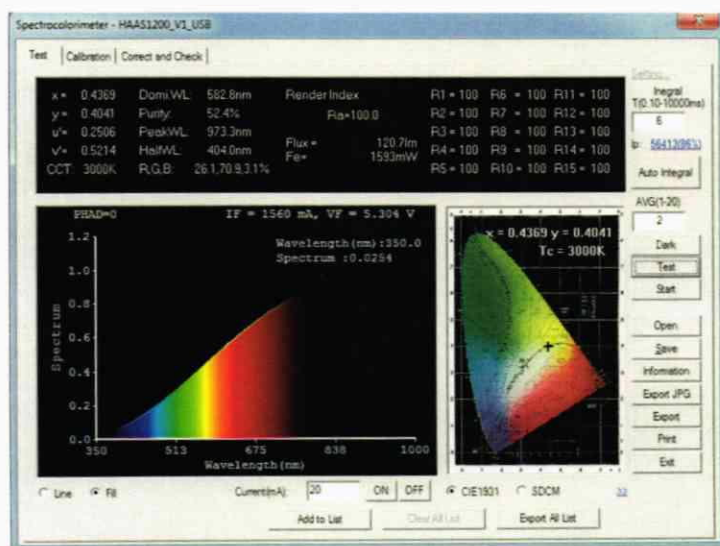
Spectrocolorimeter - HAAS1200_V1_USB

Test | Calibration | Correct and Check

x= 0.4369 Domi.WL: 582.8nm
y= 0.4041 Purity: 52.4%
u'= 0.2506 PeakWL: 973.3nm
v'= 0.5214 HalfWL: 404.0nm
CCT: 3000K R.G.B: 26.1,70.9,3.1%

Render Index
Ra=100.0

Flux= 120.7lm
Fe= 1593mW

R1=100 R6 = 100 R11=100
R2=100 R7 = 100 R12=100
R3=100 R8 = 100 R13=100
R4=100 R9 = 100 R14=100
R5=100 R10=100 R15=100

Setting...
Integral
T(0.10-10000ms)
6
Ip: 56413(86%)
Auto Integral
AVG(1-20)
2

PHAD=0
IF = 1560 mA, VF = 5.304 V
Wavelength(nm):350.0
Spectrum :0.0254

1.2
1.0
0.8
0.6
0.4
0.2
0.0
Spectrum
350 513 675 838 1000
Wavelength(nm)

x = 0.4369 y = 0.4041
Tc = 3000K

Dark
Test
Start
Open
Save
Information
Export JPG
Export
Print
Exit

Line Fill Current(mA): 20 ON OFF CIE1931 SDCM 32
Add to List Clear All List Export All List